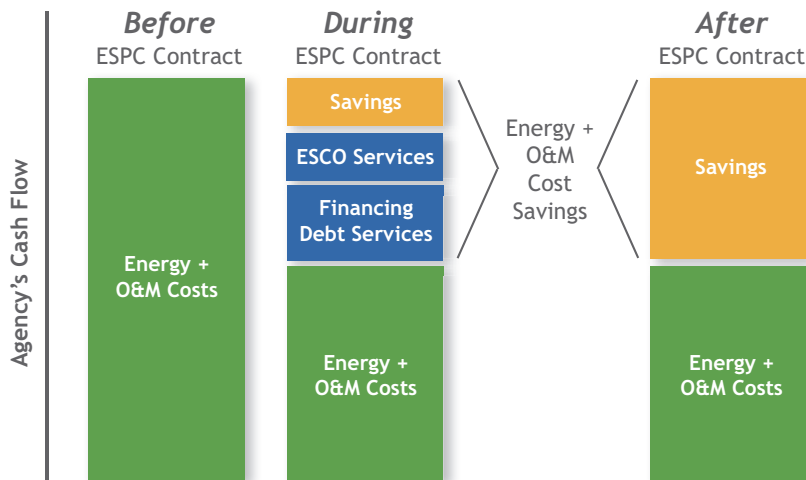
Agency's Cash Flow

*Before*
ESPC Contract

Energy + O&M Costs

*During*
ESPC Contract

Savings

ESCO Services

Financing Debt Services

Energy + O&M Costs

Energy + O&M Cost Savings

*After*
ESPC Contract

Savings

Energy + O&M Costs